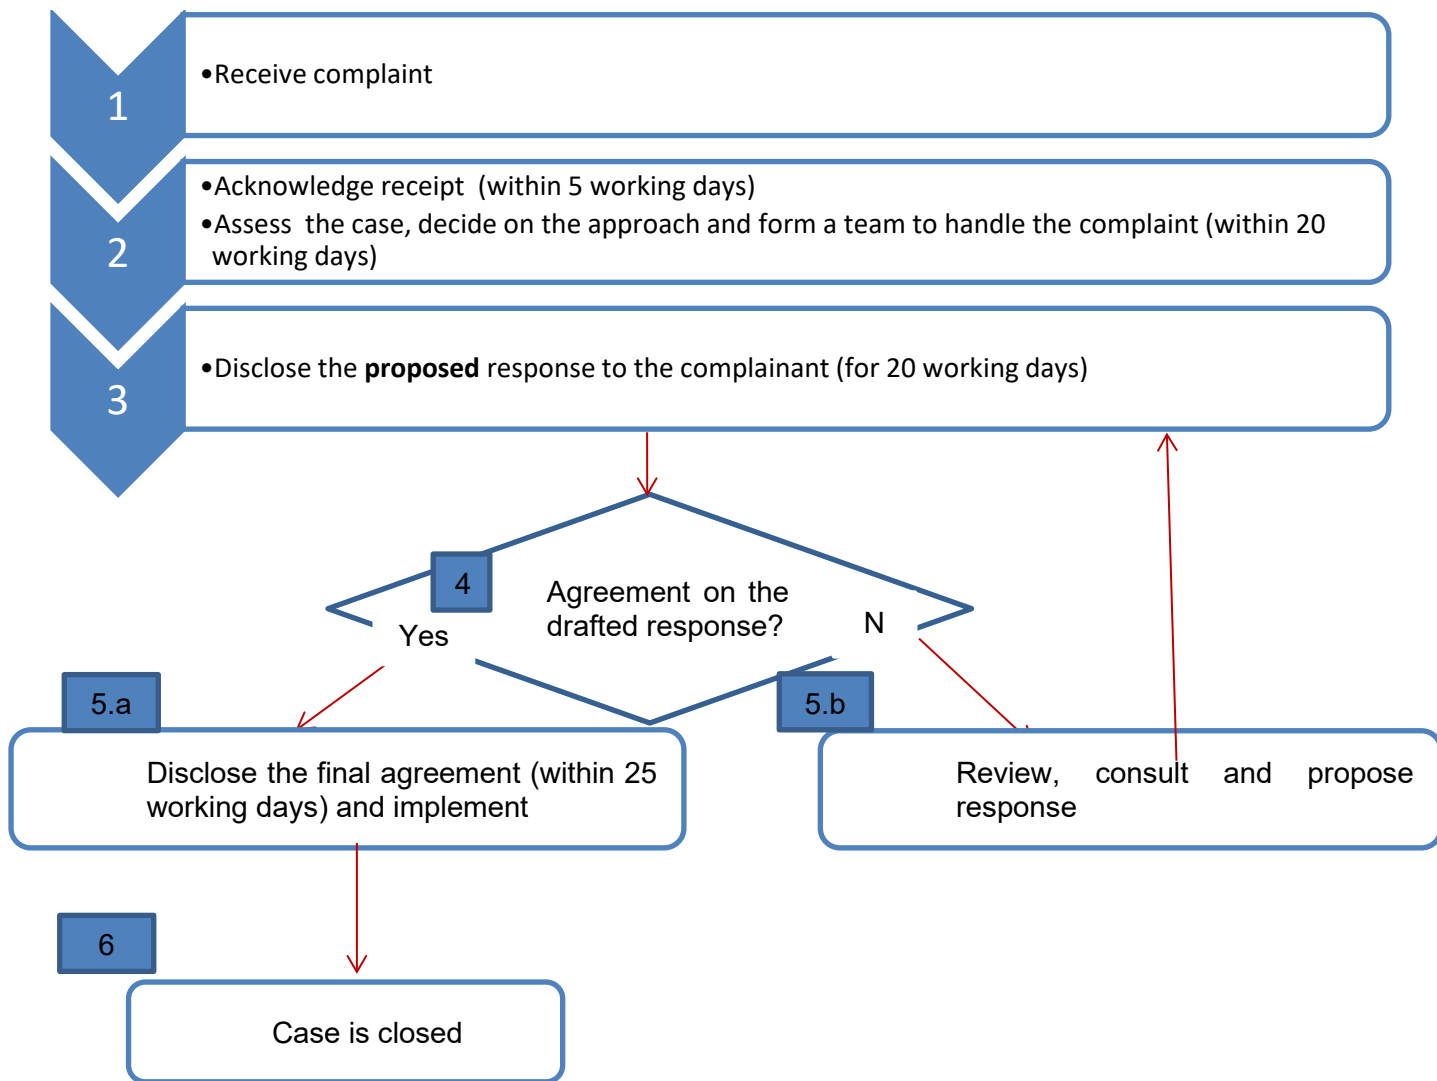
1

•Receive complaint

2

•Acknowledge receipt (within 5 working days)

•Assess the case, decide on the approach and form a team to handle the complaint (within 20 working days)

3

•Disclose the **proposed** response to the complainant (for 20 working days)

4

Agreement on the drafted response?

Yes

N

5.a

Disclose the final agreement (within 25 working days) and implement

5.b

Review, consult and propose response

6

Case is closed